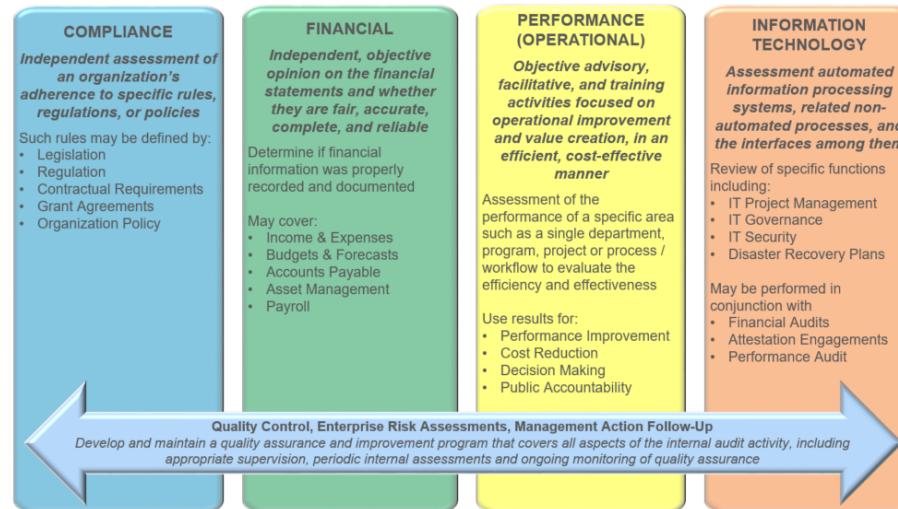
COMPLIANCE

Independent assessment of an organization's adherence to specific rules, regulations, or policies

Such rules may be defined by:
- Legislation
- Regulation
- Contractual Requirements
- Grant Agreements
- Organization Policy

FINANCIAL

Independent, objective opinion on the financial statements and whether they are fair, accurate, complete, and reliable

Determine if financial information was properly recorded and documented

May cover:
- Income & Expenses
- Budgets & Forecasts
- Accounts Payable
- Asset Management
- Payroll

PERFORMANCE (OPERATIONAL)

Objective advisory, facilitative, and training activities focused on operational improvement and value creation, in an efficient, cost-effective manner

Assessment of the performance of a specific area such as a single department, program, project or process / workflow to evaluate the efficiency and effectiveness

Use results for:
- Performance Improvement
- Cost Reduction
- Decision Making
- Public Accountability

INFORMATION TECHNOLOGY

Assessment automated information processing systems, related non-automated processes, and the interfaces among them

Review of specific functions including:
- IT Project Management
- IT Governance
- IT Security
- Disaster Recovery Plans

May be performed in conjunction with
- Financial Audits
- Attestation Engagements
- Performance Audit

Quality Control, Enterprise Risk Assessments, Management Action Follow-Up
Develop and maintain a quality assurance and improvement program that covers all aspects of the internal audit activity, including appropriate supervision, periodic internal assessments and ongoing monitoring of quality assurance